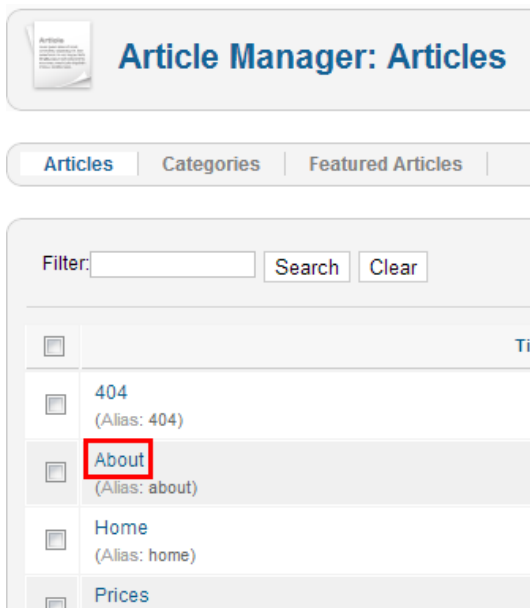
Article Manager: Articles

Articles | Categories | Featured Articles |

Filter: Search Clear

| | Ti |
|---|---|
| | 404 (Alias: 404) |
| | About (Alias: about) |
| | Home (Alias: home) |
| | Prices |